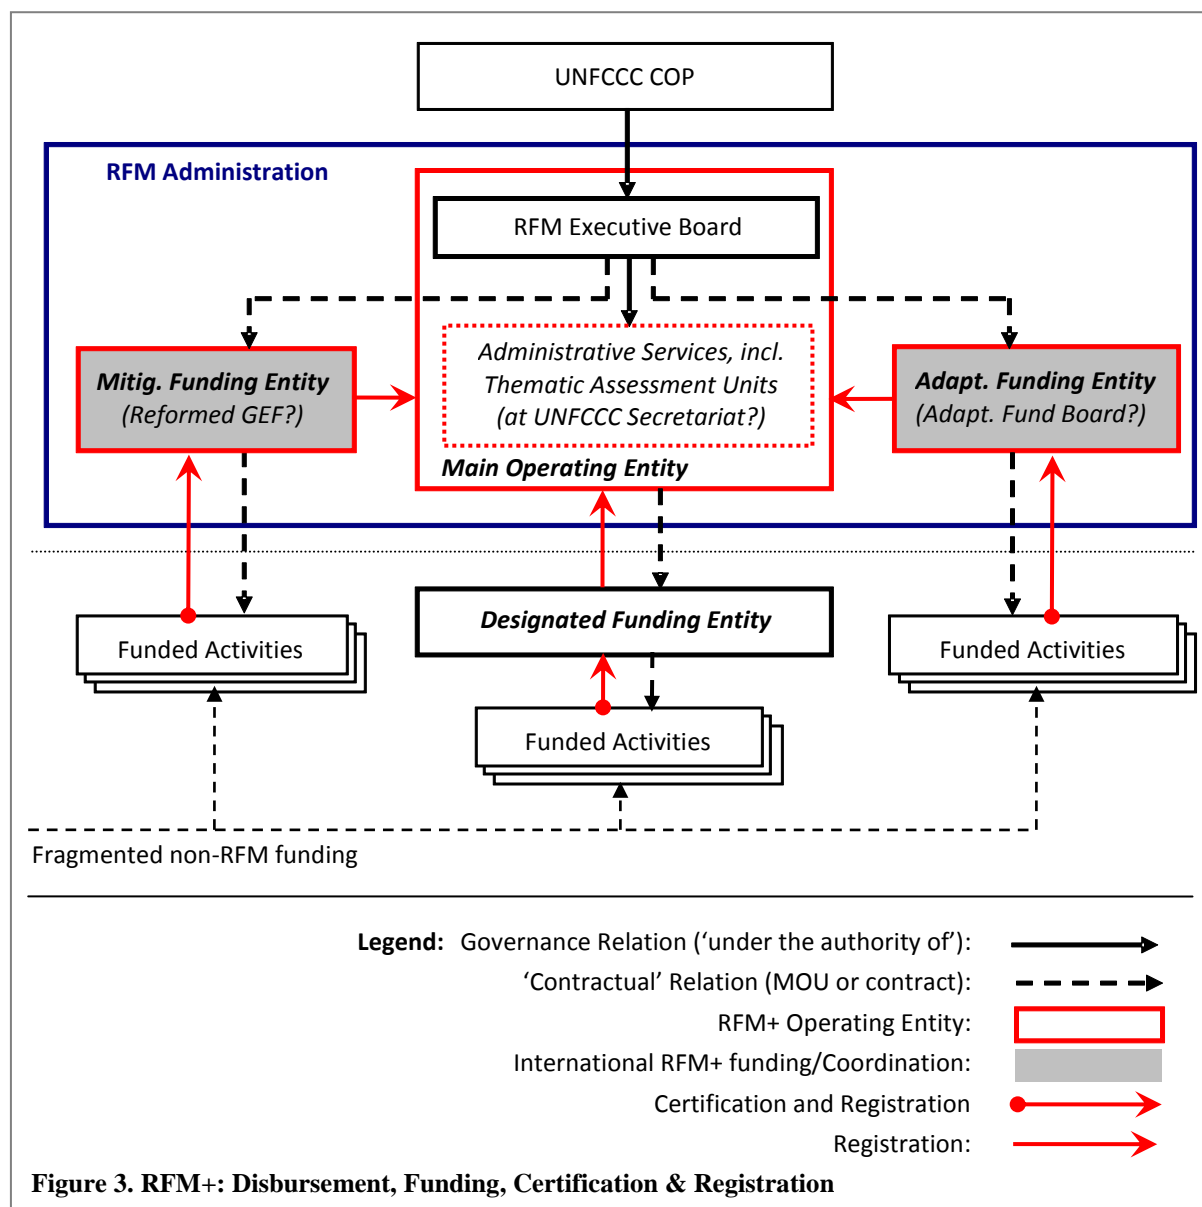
UNFCCC COP

RFM Administration

RFM Executive Board

Mitig. Funding Entity
(Reformed GEF?)

Administrative Services, incl.
Thematic Assessment Units
(at UNFCCC Secretariat?)

Main Operating Entity

Adapt. Funding Entity
(Adapt. Fund Board?)

Funded Activities

Designated Funding Entity

Funded Activities

Funded Activities

Fragmented non-RFM funding

Legend: Governance Relation ('under the authority of'):
'Contractual' Relation (MOU or contract):
RFM+ Operating Entity:
International RFM+ funding/Coordination:
Certification and Registration
Registration:

Figure 3. RFM+: Disbursement, Funding, Certification & Registration